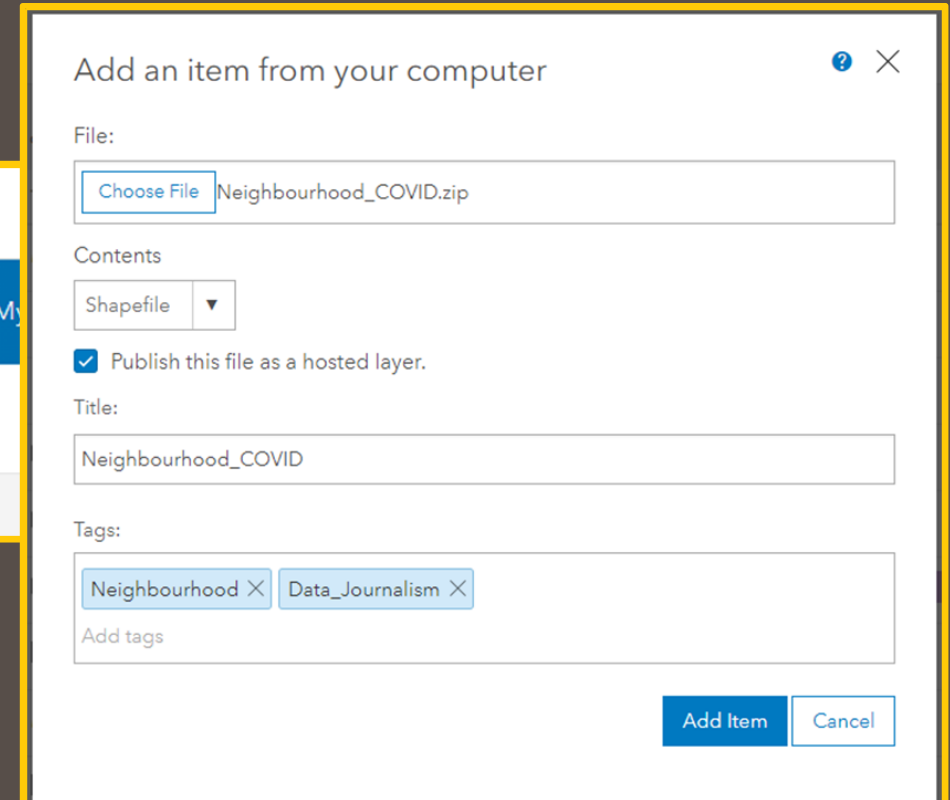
My

Add an item from your computer

?

File:

Choose File Neighbourhood_COVID.zip

Contents

Shapefile ▼

Publish this file as a hosted layer.

Title:

Neighbourhood_COVID

Tags:

Neighbourhood × Data_Journalism ×

Add tags

Add Item Cancel